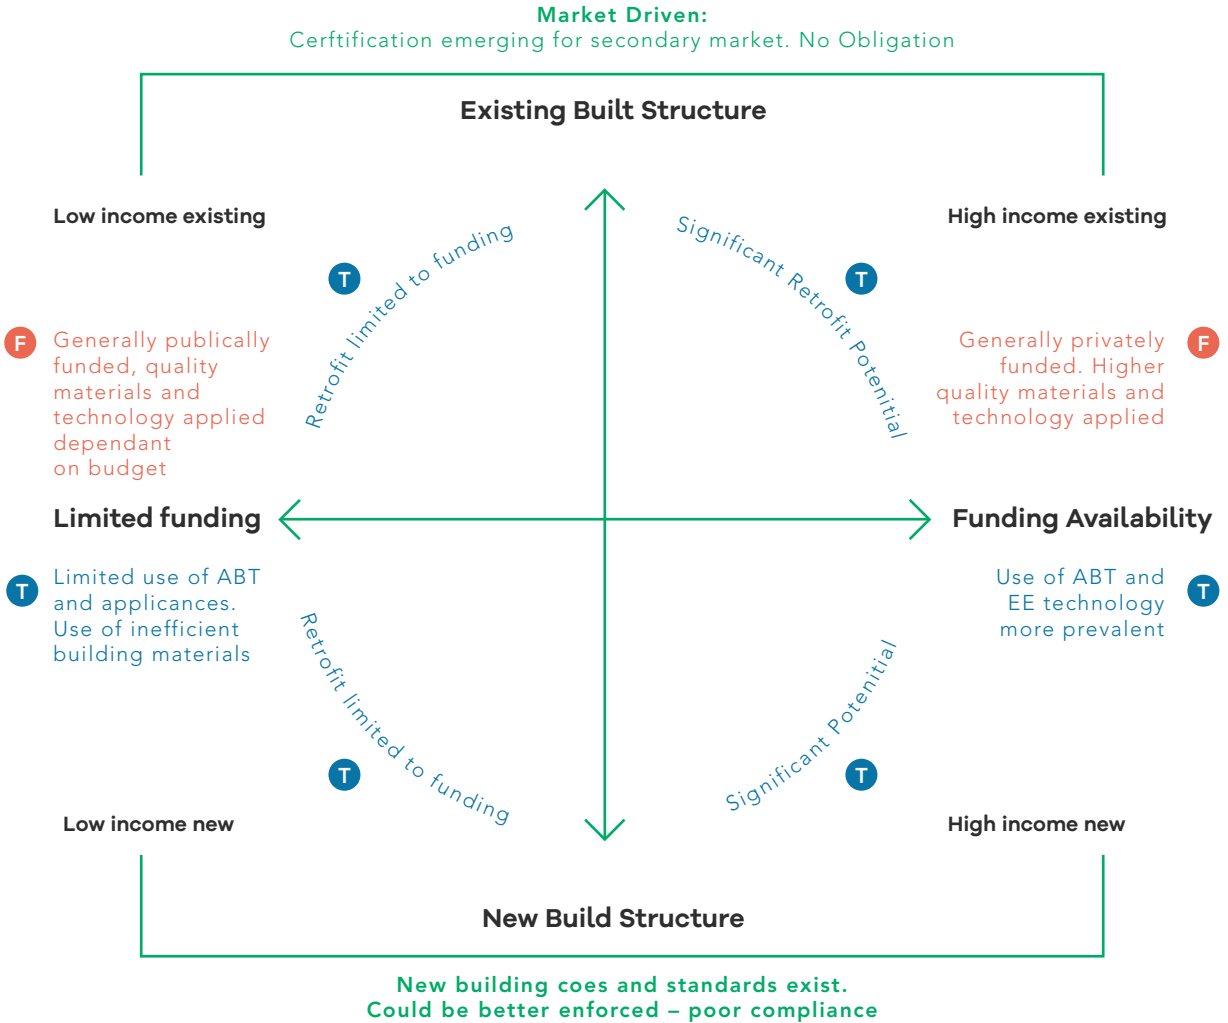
Market Driven:
Cerftification emerging for secondary market. No Obligation

Existing Built Structure

Low income existing

High income existing

Retrofit limited to funding

Significant Retrofit Potenitial

T

T

F

Generally publically funded, quality materials and technology applied dependant on budget

Generally privately funded. Higher quality materials and technology applied

F

Limited funding

Funding Availability

T

Limited use of ABT and applicances. Use of inefficient building materials

Use of ABT and EE technology more prevalent

T

Retrofit limited to funding

Significant Potenitial

T

T

Low income new

High income new

New Build Structure

New building coes and standards exist.
Could be better enforced – poor compliance